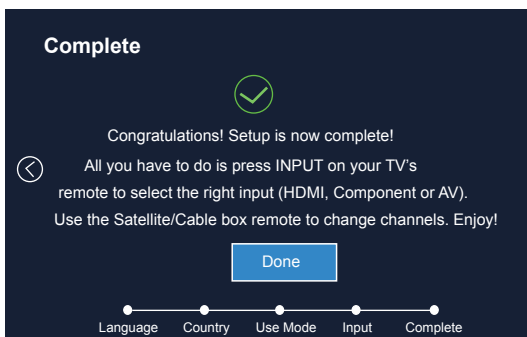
Complete

Congratulations! Setup is now complete!

All you have to do is press INPUT on your TV's remote to select the right input (HDMI, Component or AV).

Use the Satellite/Cable box remote to change channels. Enjoy!

Done

Language Country Use Mode Input Complete